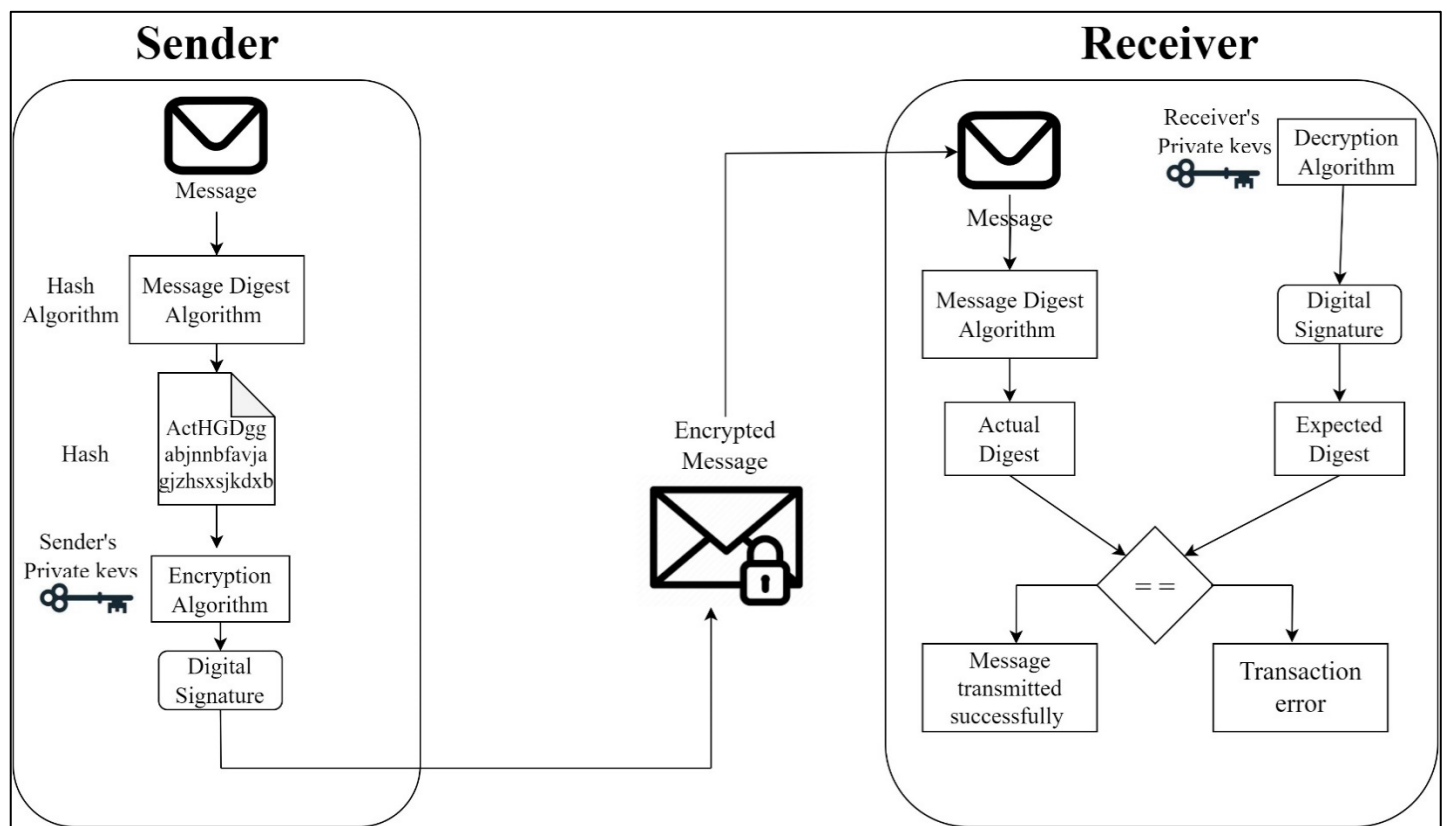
Sender

Message

Hash Algorithm

Message Digest Algorithm

Hash

ActHGDgg abjnnbfavja gjzhsxsjkdxb

Sender's Private keys

Encryption Algorithm

Digital Signature

Encrypted Message

Receiver

Message

Receiver's Private keys

Decryption Algorithm

Message Digest Algorithm

Digital Signature

Actual Digest

Expected Digest

= =

Message transmitted successfully

Transaction error